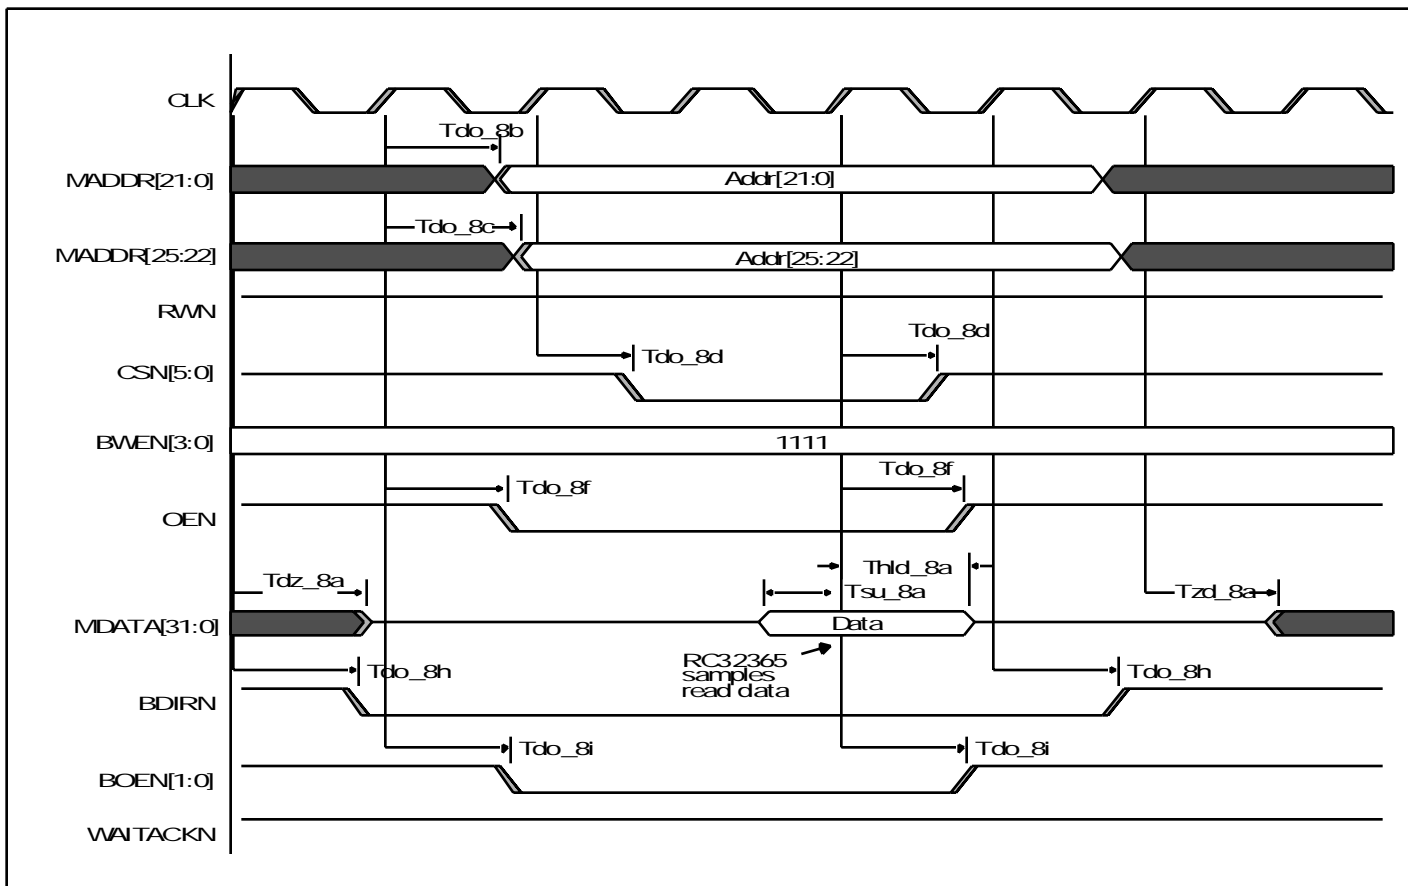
CLK

Tdo_8b

MADDR[21:0]

Addr[21:0]

Tdo_8c

MADDR[25:22]

Addr[25:22]

RWN

Tdo_8d

Tdo_8d

CSN[5:0]

BWEN[3:0]

1111

Tdo_8f

Tdo_8f

OEN

Thld_8a

Tdz_8a

Tsu_8a

Tzd_8a

MDATA[31:0]

Data

RC32365 samples read data

Tdo_8h

Tdo_8h

BDIRN

Tdo_8i

Tdo_8i

BOEN[1:0]

WAITACKN